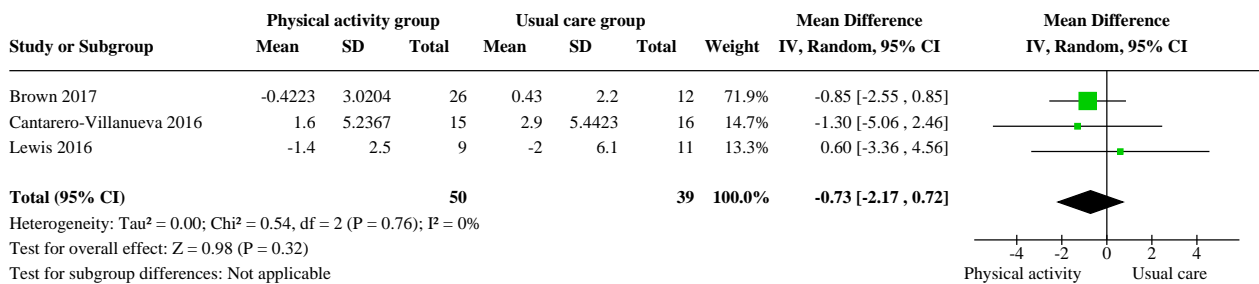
| Study or Subgroup | Physical activity group Mean | SD | Total | Usual care group Mean | SD | Total | Weight | Mean Difference IV, Random, 95% CI |
|---|---|---|---|---|---|---|---|---|
| Brown 2017 | -0.4223 | 3.0204 | 26 | 0.43 | 2.2 | 12 | 71.9% | -0.85 [-2.55 , 0.85] |
| Cantarero-Villanueva 2016 | 1.6 | 5.2367 | 15 | 2.9 | 5.4423 | 16 | 14.7% | -1.30 [-5.06 , 2.46] |
| Lewis 2016 | -1.4 | 2.5 | 9 | -2 | 6.1 | 11 | 13.3% | 0.60 [-3.36 , 4.56] |
| **Total (95% CI)** | | | **50** | | | **39** | **100.0%** | **-0.73 [-2.17 , 0.72]** |

Mean Difference
IV, Random, 95% CI

Heterogeneity: Tau² = 0.00; Chi² = 0.54, df = 2 (P = 0.76); I² = 0%
Test for overall effect: Z = 0.98 (P = 0.32)
Test for subgroup differences: Not applicable

-4 -2 0 2 4
Physical activity Usual care